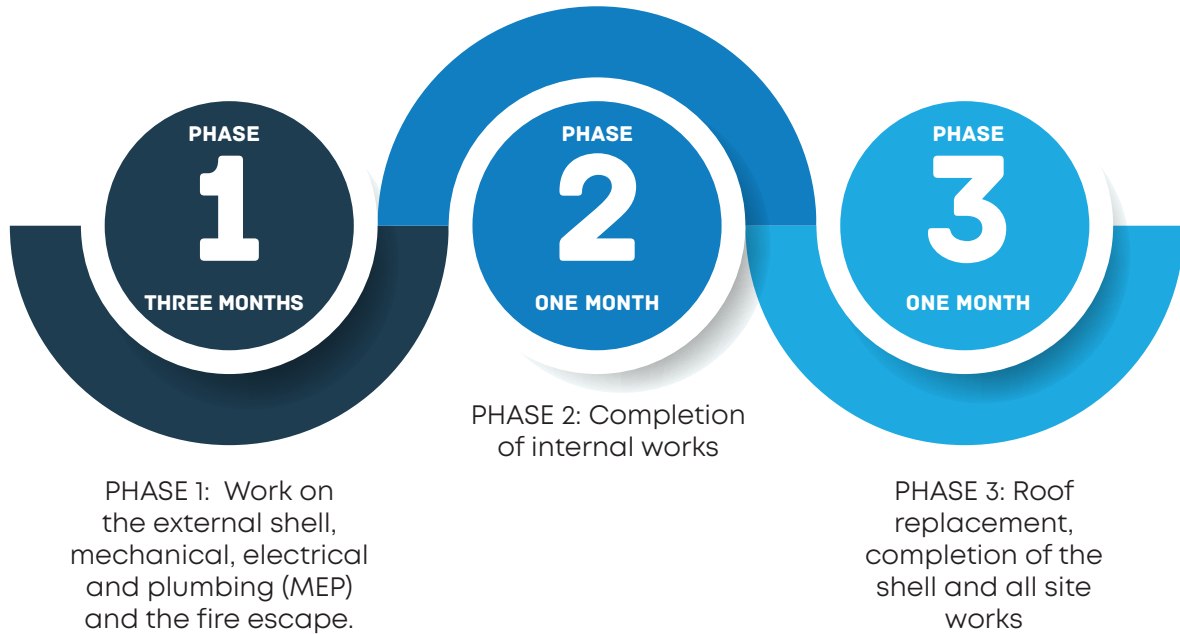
PHASE
1
THREE MONTHS

PHASE
2
ONE MONTH

PHASE
3
ONE MONTH

PHASE 2: Completion of internal works

PHASE 1: Work on the external shell, mechanical, electrical and plumbing (MEP) and the fire escape.

PHASE 3: Roof replacement, completion of the shell and all site works